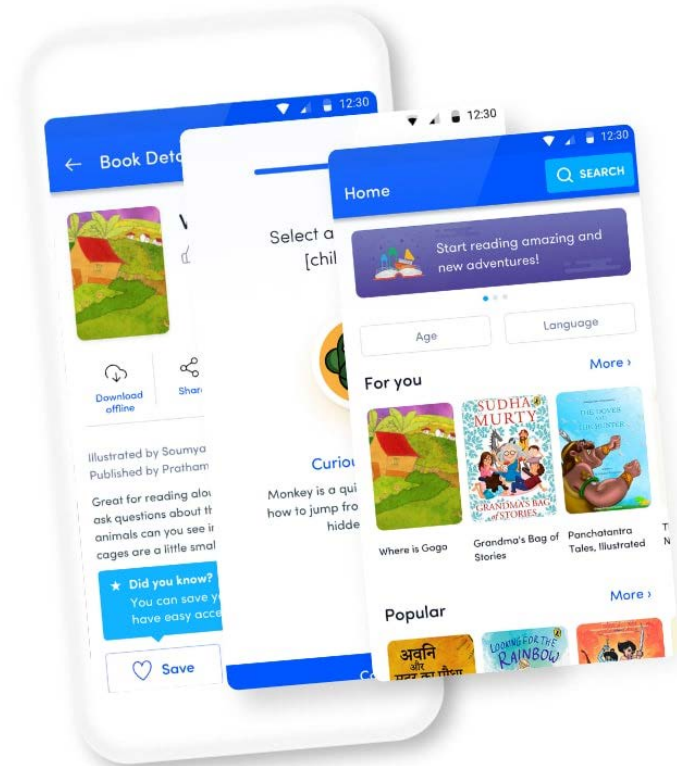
12:30

← Book Deta

Download offline

Shar

Illustrated by Soumya
Published by Pratham

Great for reading alou ask questions about th animals can you see in cages are a little smal

★ Did you know?
You can save y have easy acce

Save

12:30

Select a [chil

Curiou

Monkey is a qui how to jump fro hidde

12:30

Home

SEARCH

Start reading amazing and new adventures!

Age

Language

For you

More ›

SUDHA MURTY
GRANDMA'S BAG OF STORIES

THE LOVER AND THE HUNTER

Where is Gaga

Grandma's Bag of Stories

Panchatantra Tales, Illustrated

More ›

Popular

अवनि और मटर का दाना

LOOKING FOR THE RAINBOW